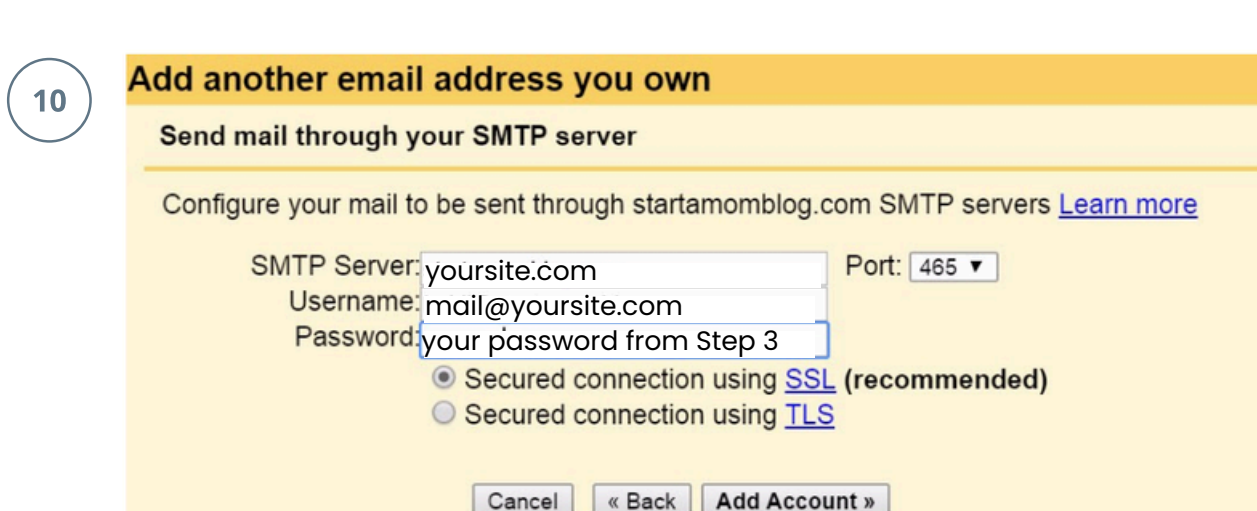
10

Add another email address you own

Send mail through your SMTP server

Configure your mail to be sent through startamomblog.com SMTP servers Learn more

SMTP Server: yoursite.com Port: 465 ▼
Username: mail@yoursite.com
Password: your password from Step 3

Secured connection using SSL (recommended)
Secured connection using TLS

Cancel « Back Add Account »